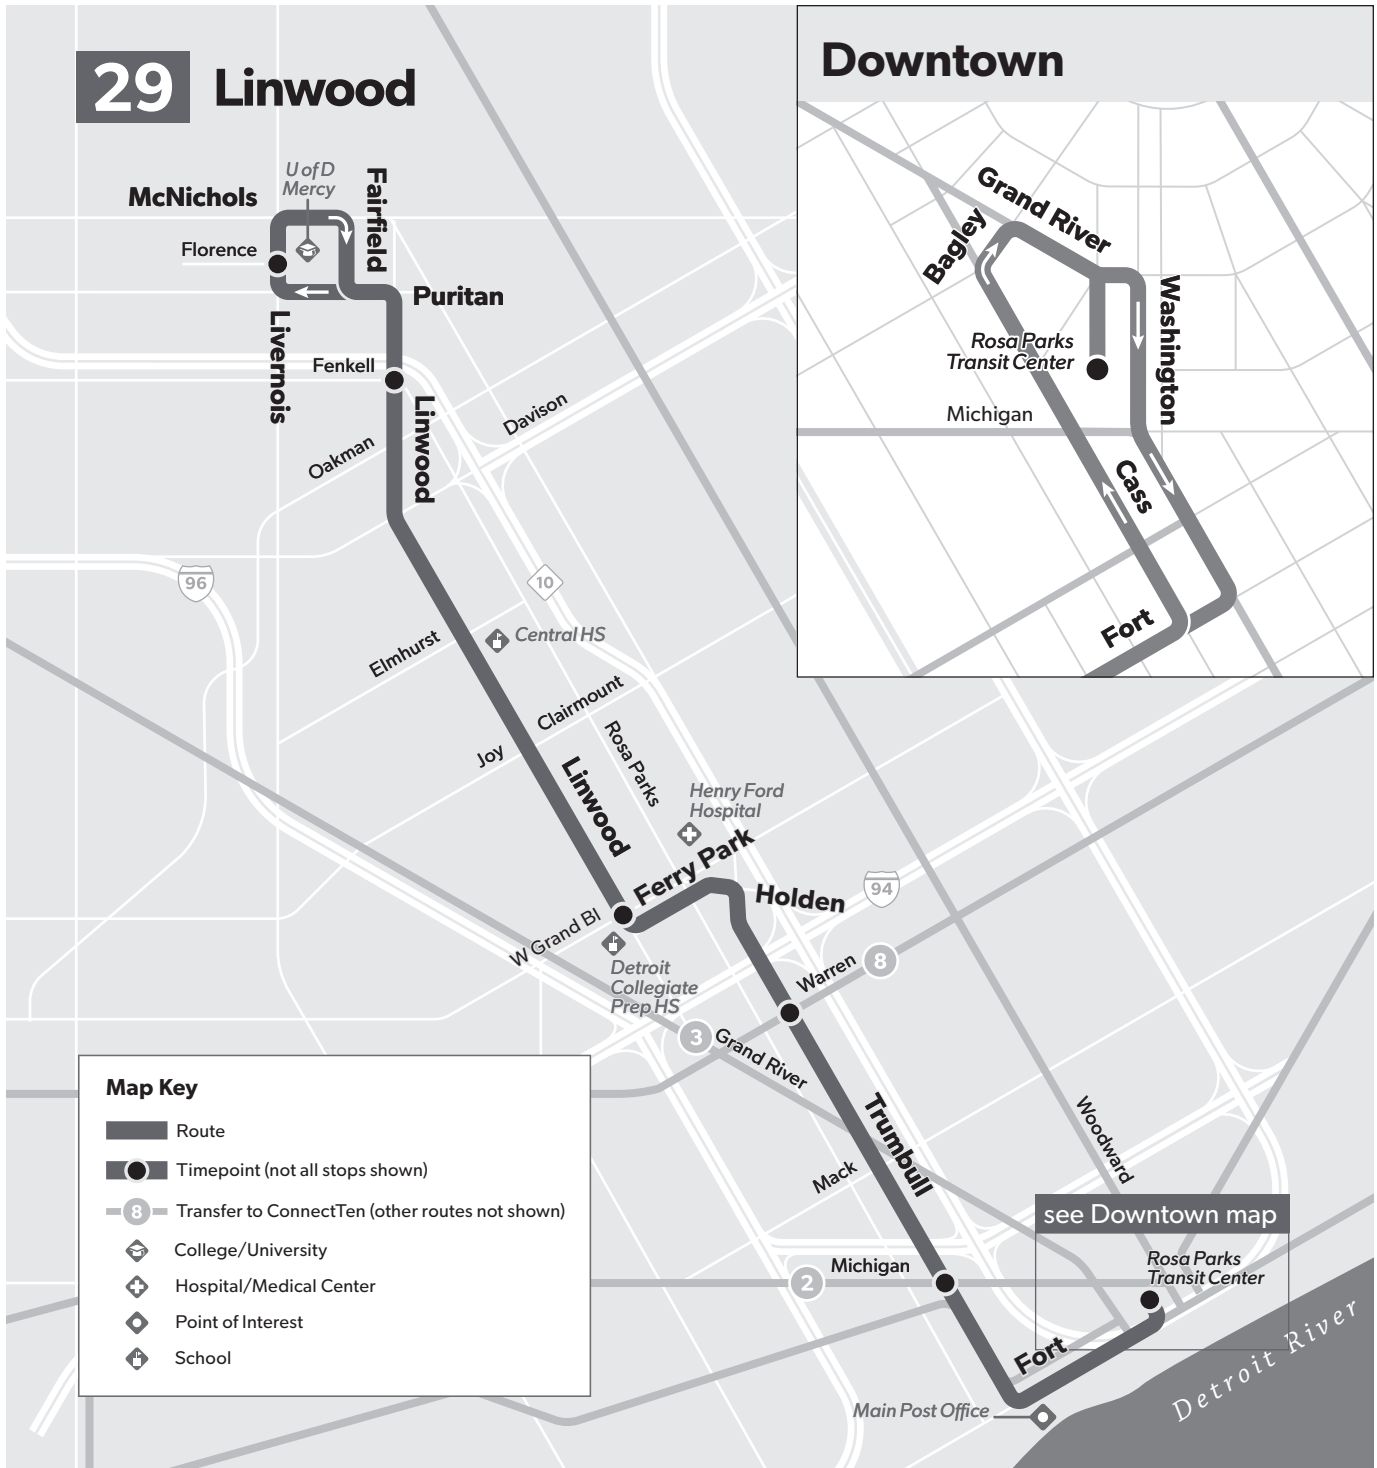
29 Linwood

Downtown

Grand River
Bagley
Washington
Rosa Parks Transit Center
Michigan
Cass
Fort

McNichols
U of D Mercy
Fairfield
Florence
Puritan
Livernois
Fenkell
Linwood
Davison
Oakman
96
10
Elmhurst
Central HS
Clairmount
Joy
Rosa Parks
Linwood
Henry Ford Hospital
Ferry Park
Holden
94
W Grand Bl
Detroit Collegiate Prep HS
Warren
8
3
Grand River
Trumbull
Woodward
Mack
see Downtown map
Rosa Parks Transit Center
2
Michigan
Fort
Detroit River
Main Post Office

Map Key
Route
Timepoint (not all stops shown)
8 Transfer to ConnectTen (other routes not shown)
College/University
Hospital/Medical Center
Point of Interest
School